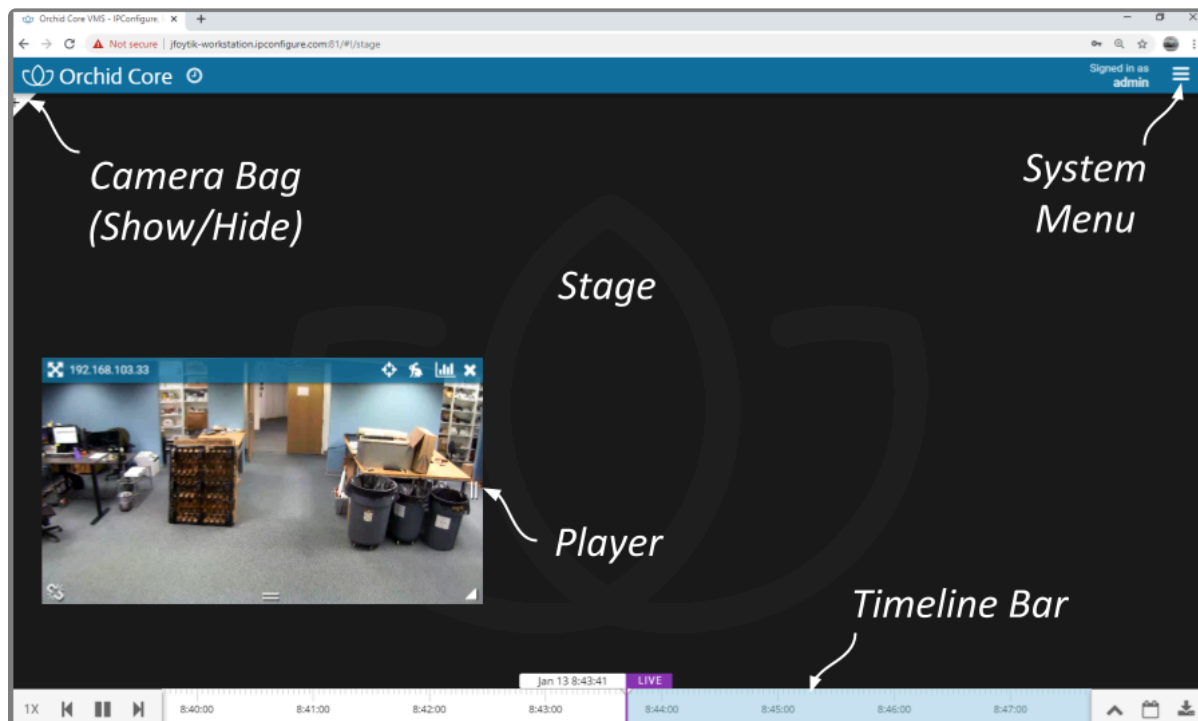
Orchid Core VMS - IPConfigure, I ×

Not secure | jfoytik-workstation.ipconfigure.com:81/#!/stage

Orchid Core

Signed in as
admin

Camera Bag
(Show/Hide)

System
Menu

Stage

192.168.103.33

Player

Timeline Bar

Jan 13 8:43:41

LIVE

1X

8:40:00

8:41:00

8:42:00

8:43:00

8:44:00

8:45:00

8:46:00

8:47:00